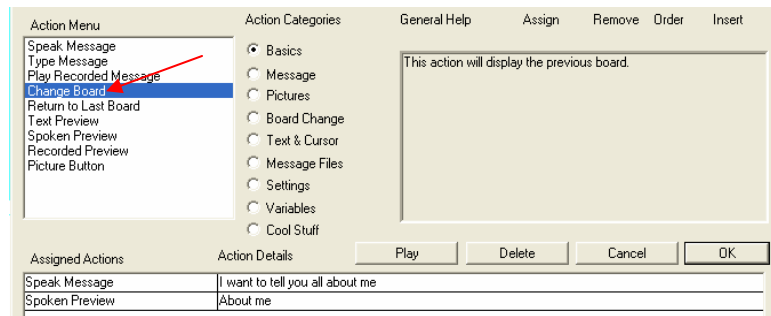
Action Menu

Speak Message
Type Message
Play Recorded Message
Change Board
Return to Last Board
Text Preview
Spoken Preview
Recorded Preview
Picture Button

Action Categories

Basics
Message
Pictures
Board Change
Text & Cursor
Message Files
Settings
Variables
Cool Stuff

General Help Assign Remove Order Insert

This action will display the previous board.

Assigned Actions Action Details Play Delete Cancel OK

| Speak Message | I want to tell you all about me |
|---|---|
| Spoken Preview | About me |